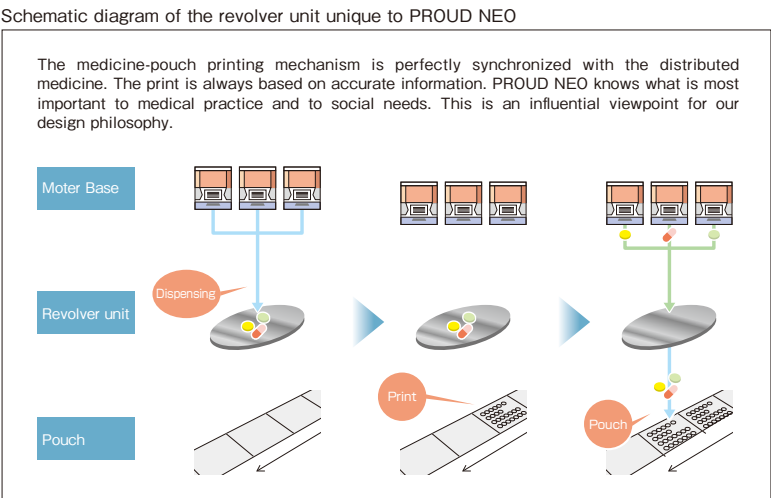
Schematic diagram of the revolver unit unique to PROUD NEO

The medicine-pouch printing mechanism is perfectly synchronized with the distributed medicine. The print is always based on accurate information. PROUD NEO knows what is most important to medical practice and to social needs. This is an influential viewpoint for our design philosophy.

Moter Base

Revolver unit

Pouch

Dispensing

Print

Pouch